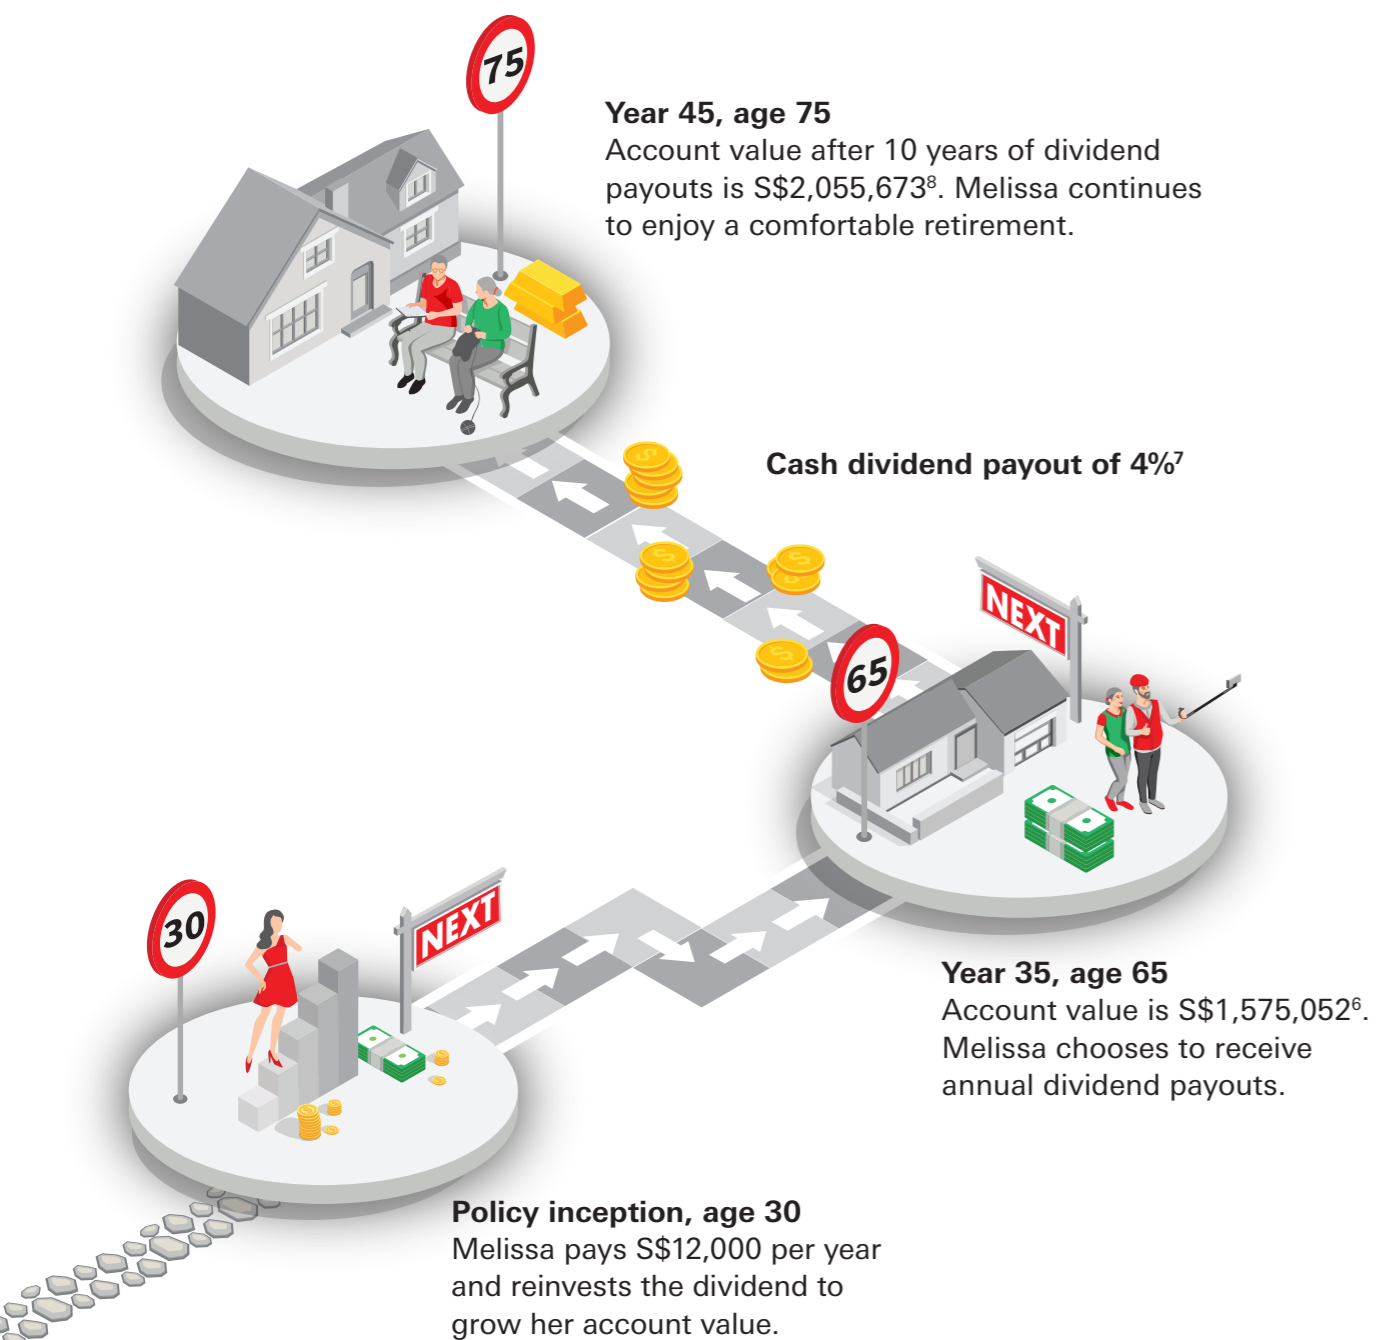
75

**Year 45, age 75**
Account value after 10 years of dividend payouts is S$2,055,673$^{8}$. Melissa continues to enjoy a comfortable retirement.

**Cash dividend payout of 4%$^{7}$**

NEXT

65

**Year 35, age 65**
Account value is S$1,575,052$^{6}$. Melissa chooses to receive annual dividend payouts.

30

NEXT

**Policy inception, age 30**
Melissa pays S$12,000 per year and reinvests the dividend to grow her account value.